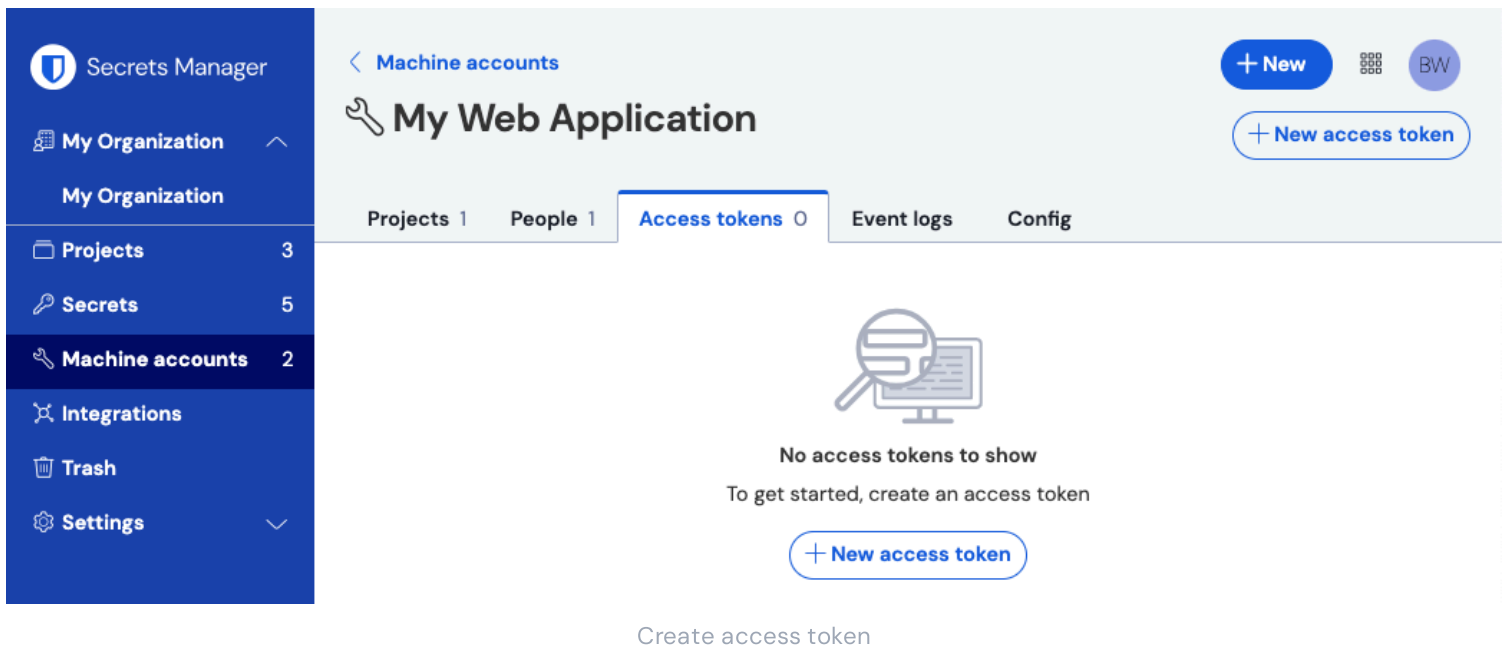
Secrets Manager

My Organization

My Organization

Projects 3

Secrets 5

Machine accounts 2

Integrations

Trash

Settings

< Machine accounts

My Web Application

+ New

BW

+ New access token

Projects 1 People 1 Access tokens 0 Event logs Config

No access tokens to show

To get started, create an access token

+ New access token

Create access token